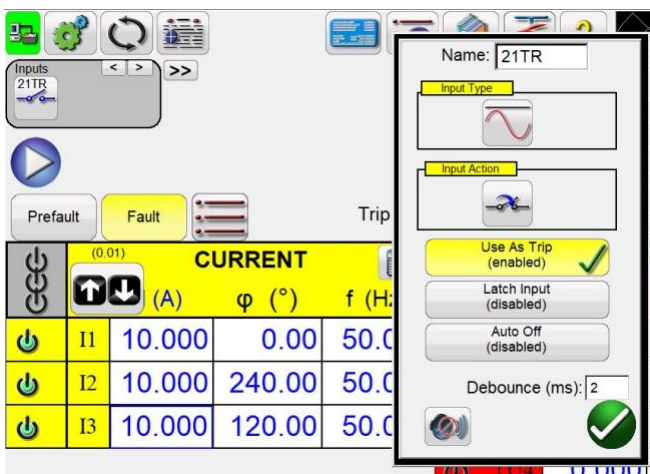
Inputs
< >
>>
21TR
Prefault
Fault
Trip

| | (0.01) | CURRENT | | |
|---|---|---|---|---|
| | | (A) | φ (°) | f (H |
| | I1 | 10.000 | 0.00 | 50.0 |
| | I2 | 10.000 | 240.00 | 50.0 |
| | I3 | 10.000 | 120.00 | 50.0 |

Name: 21TR
Input Type
Input Action
Use As Trip (enabled)
Latch Input (disabled)
Auto Off (disabled)
Debounce (ms): 2